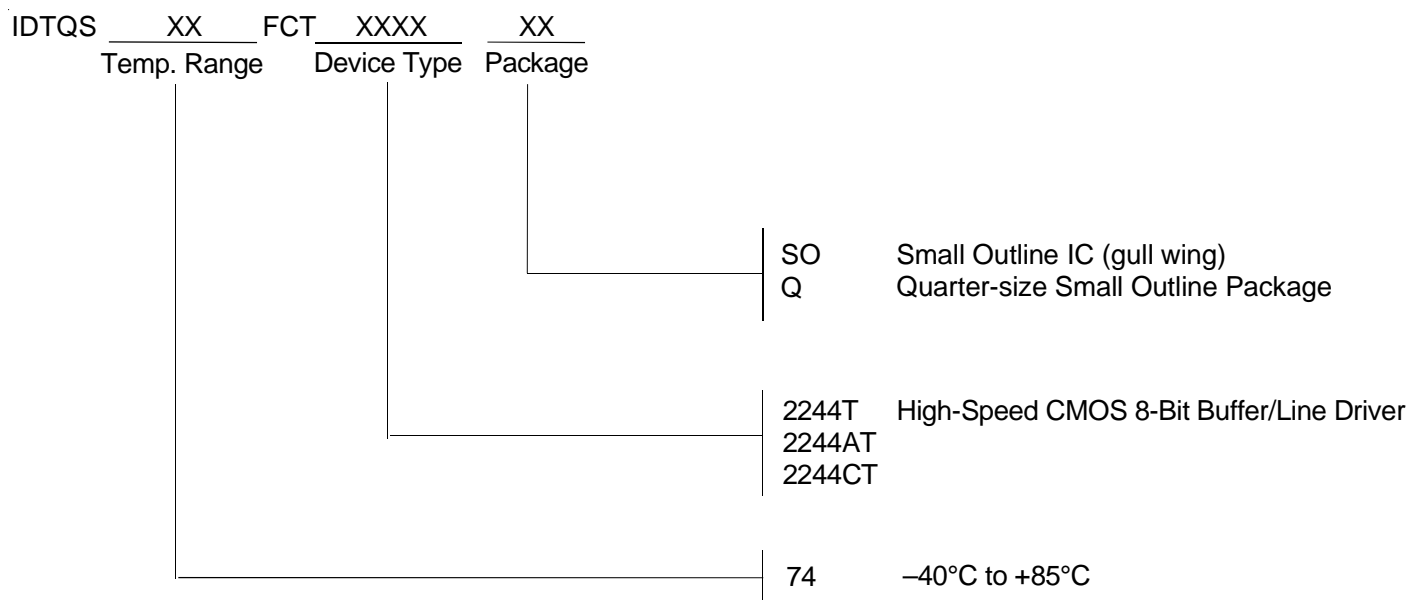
IDTQS XX FCT XXXX XX
Temp. Range Device Type Package

SO Small Outline IC (gull wing)
Q Quarter-size Small Outline Package

2244T High-Speed CMOS 8-Bit Buffer/Line Driver
2244AT
2244CT

74 –40°C to +85°C